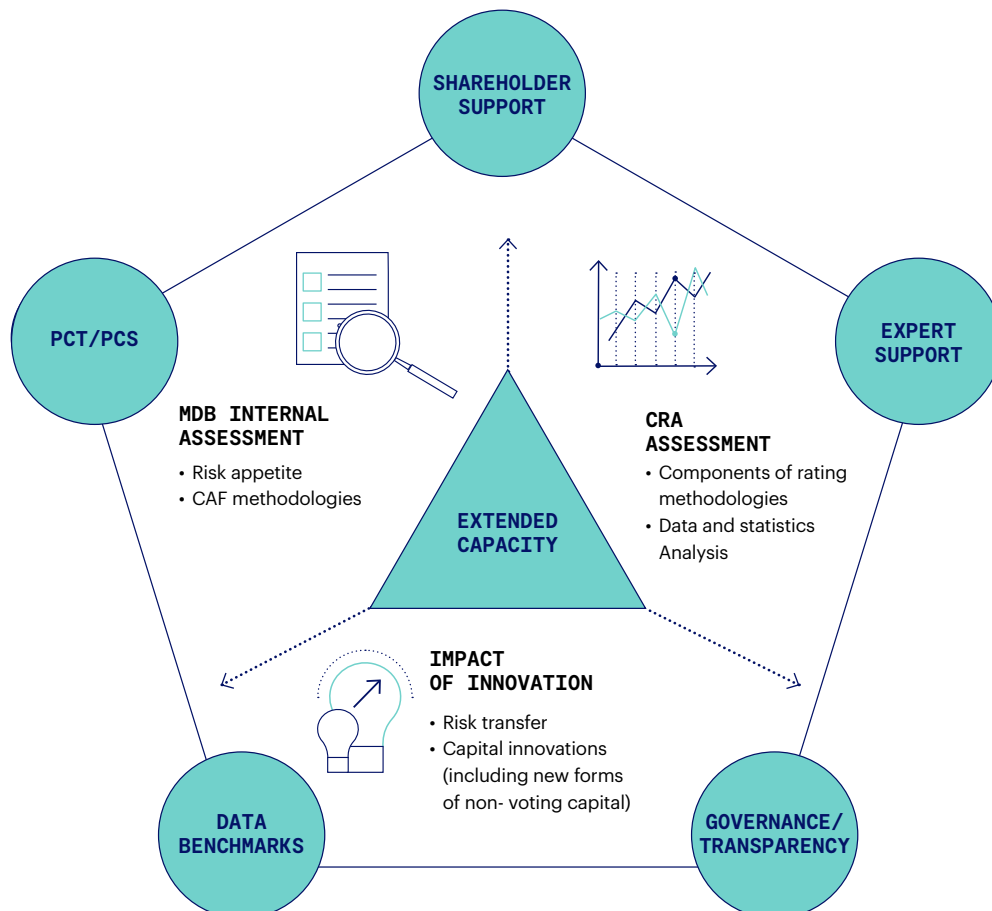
SHAREHOLDER SUPPORT

PCT/PCS

EXPERT SUPPORT

MDB INTERNAL ASSESSMENT
• Risk appetite
• CAF methodologies

CRA ASSESSMENT
• Components of rating methodologies
• Data and statistics Analysis

EXTENDED CAPACITY

IMPACT OF INNOVATION
• Risk transfer
• Capital innovations (including new forms of non- voting capital)

DATA BENCHMARKS

GOVERNANCE/ TRANSPARENCY